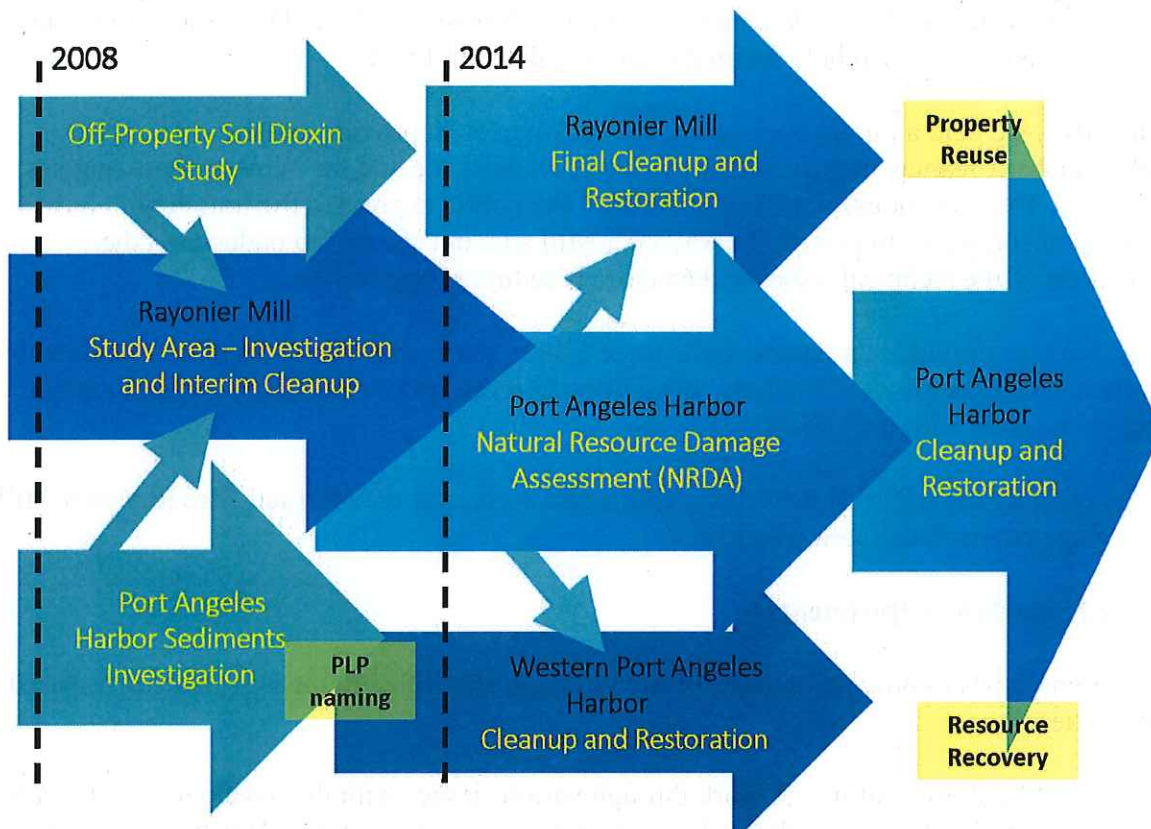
2008

2014

Off-Property Soil Dioxin Study

Rayonier Mill
Final Cleanup and Restoration

Property Reuse

Rayonier Mill
Study Area – Investigation and Interim Cleanup

Port Angeles Harbor
Natural Resource Damage Assessment (NRDA)

Port Angeles Harbor
Cleanup and Restoration

Port Angeles Harbor Sediments Investigation

PLP naming

Western Port Angeles Harbor
Cleanup and Restoration

Resource Recovery